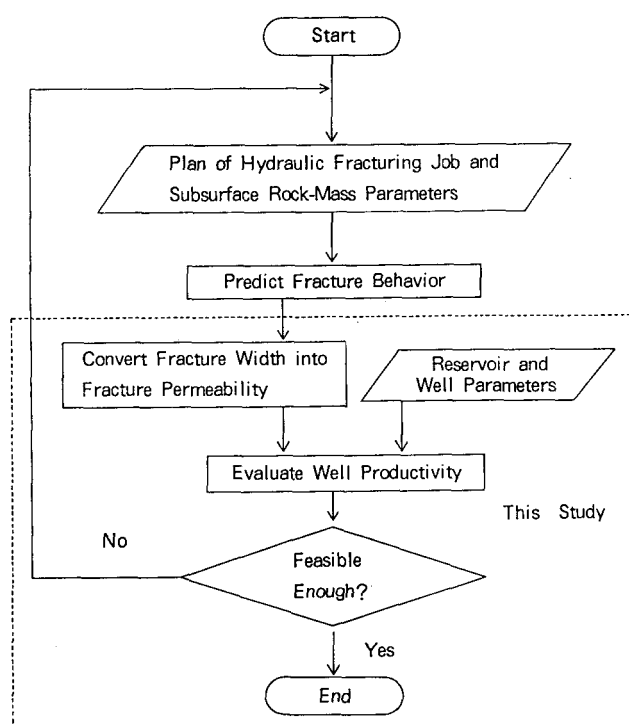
Start

Plan of Hydraulic Fracturing Job and Subsurface Rock-Mass Parameters

Predict Fracture Behavior

Convert Fracture Width into Fracture Permeability

Reservoir and Well Parameters

Evaluate Well Productivity

This Study

No

Feasible Enough?

Yes

End